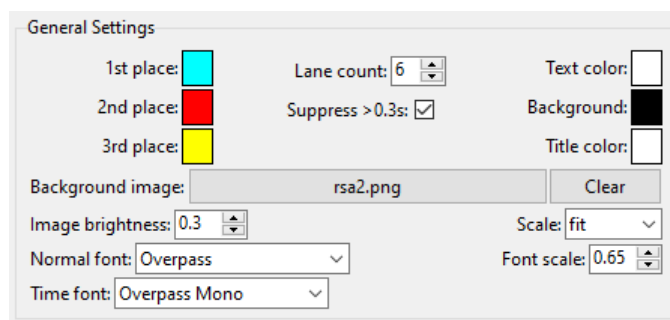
General Settings

1st place:

2nd place:

3rd place:

Lane count: 6

Suppress >0.3s: ☑

Text color:

Background:

Title color:

Background image: rsa2.png Clear

Image brightness: 0.3

Scale: fit

Normal font: Overpass

Font scale: 0.65

Time font: Overpass Mono